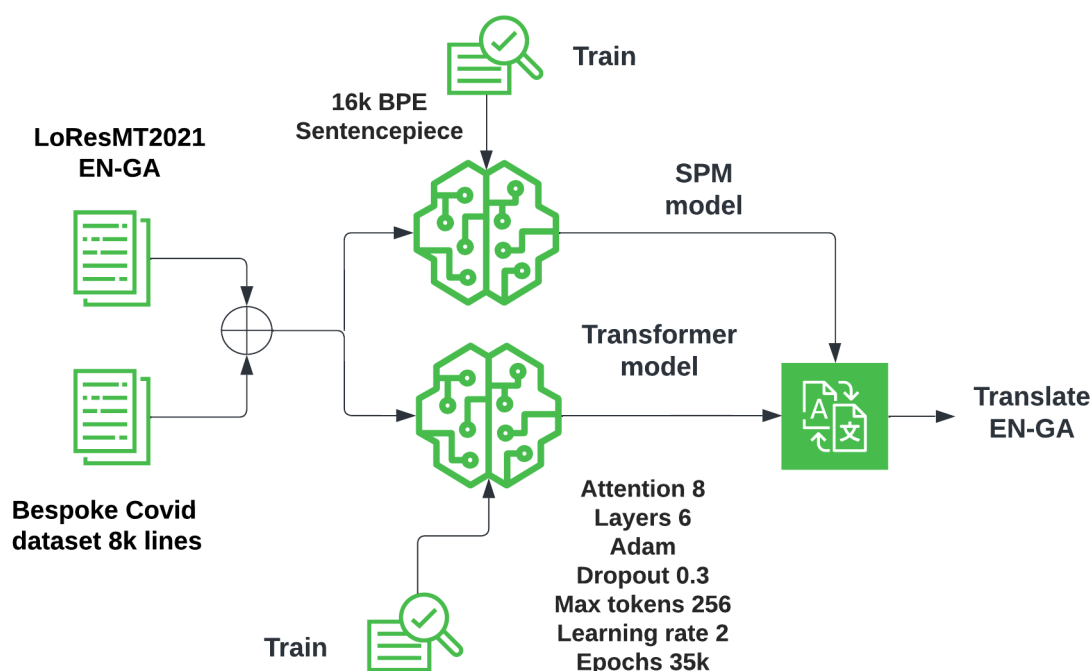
Train

16k BPE
Sentencepiece

LoResMT2021
EN-GA

SPM
model

Transformer
model

Translate
EN-GA

A

文

Bespoke Covid
dataset 8k lines

Attention 8
Layers 6
Adam
Dropout 0.3
Max tokens 256
Learning rate 2
Epochs 35k

Train